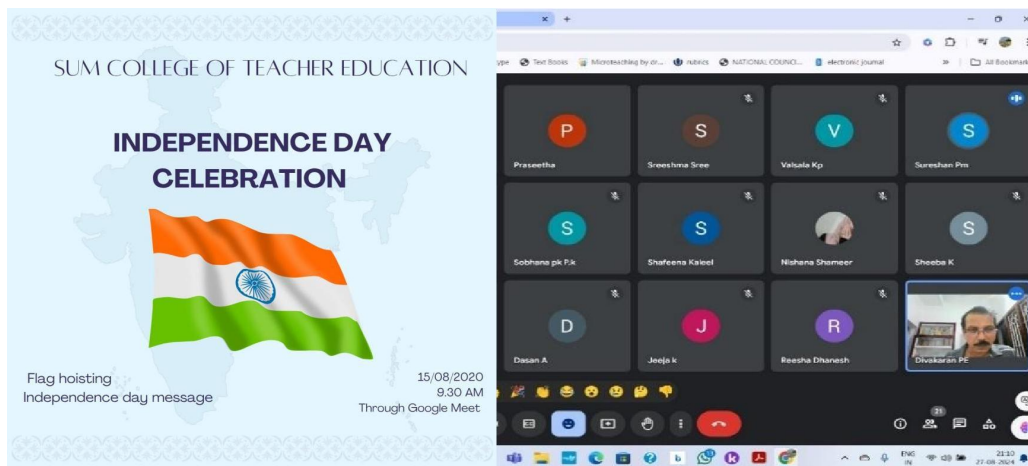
SUM COLLEGE OF TEACHER EDUCATION

INDEPENDENCE DAY CELEBRATION

Flag hoisting
Independence day message

15/08/2020
9.30 AM
Through Google Meet

ype Text Books Microteaching by dr... rubrics NATIONAL COUNCI... electronic journal All Bookmarks

P
Praseetha
S
Sreeshma Sree
V
Valsala Kp
S
Sureshan Pm
S
Sobhana pk P.k
S
Shafeena Kaleel
Nishana Shameer
S
Sheeba K
D
Dasan A
J
Jeeja k
R
Reesha Dhanesh
Divakaran PE

21

ENG IN 21:10 27-08-2024